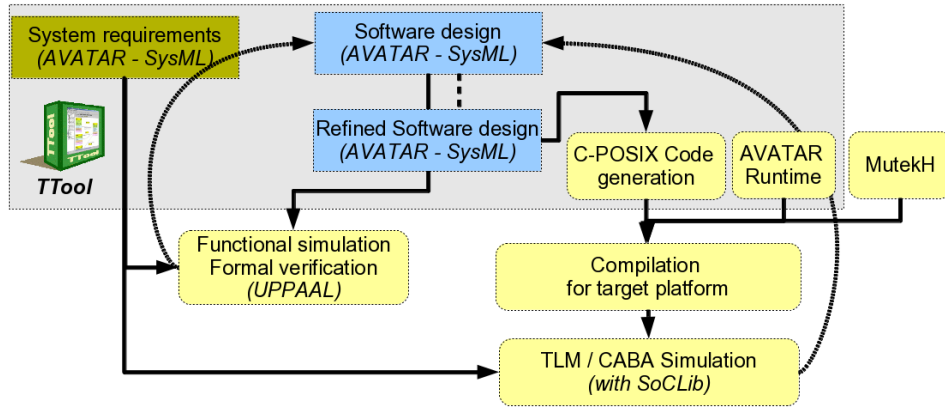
System requirements
(AVATAR - SysML)

Software design
(AVATAR - SysML)

TTool

Refined Software design
(AVATAR - SysML)

C-POSIX Code generation

AVATAR Runtime

MutekH

Functional simulation
Formal verification
(UPPAAL)

Compilation
for target platform

TLM / CABA Simulation
(with SoCLib)